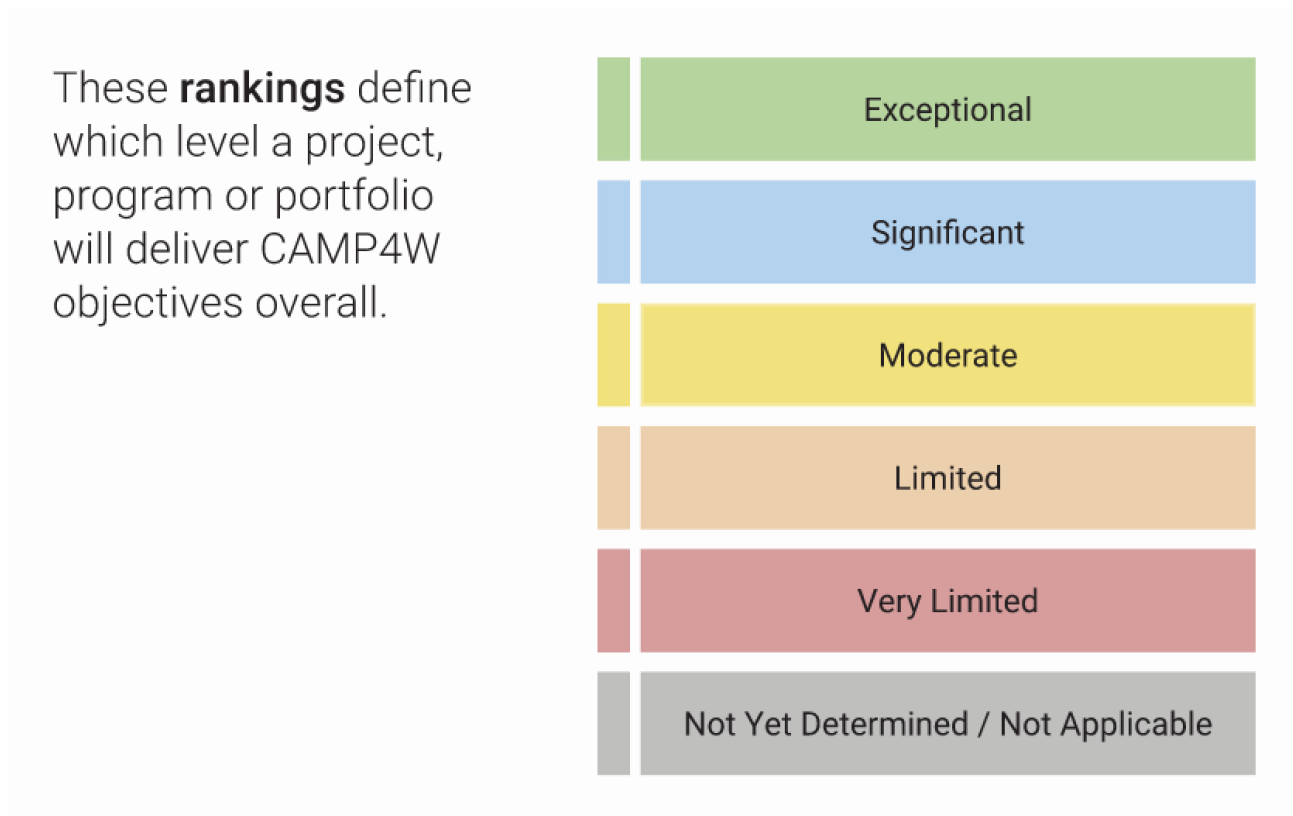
These **rankings** define which level a project, program or portfolio will deliver CAMP4W objectives overall.

Exceptional

Significant

Moderate

Limited

Very Limited

Not Yet Determined / Not Applicable